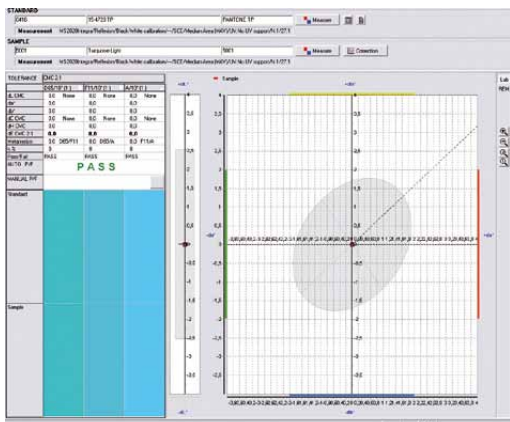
STANDARD

0416 | 15-4720 TP | PANTONE TP | Measure

Measurement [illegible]

SAMPLE

5901 | Turquoise Light | 5901 | Measure | Correction

Measurement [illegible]

TOLERANCE CMC 2:1

| | D65/10° (1) | F11/10° (2) | A/10° (3) |
|---|---|---|---|
| dL CMC | 0,0 None | 0,0 None | 0,0 None |
| da* | 0,0 | 0,0 | 0,0 |
| db* | 0,0 | 0,0 | 0,0 |
| dC CMC | 0,0 None | 0,0 None | 0,0 None |
| dH CMC | 0,0 | 0,0 | 0,0 |
| dE CMC 2:1 | 0,0 | 0,0 | 0,0 |
| metamerism | 0,0 D65/F11 | 0,0 D65/A | 0,0 F11/A |
| L.S. | 0 | 0 | 0 |
| Pass/Fail | PASS | PASS | PASS |
| AUTO P/F | PASS | | |
| MANUAL P/F | | | |

Standard

Sample

+dL*

Sample

+db*

-dL*

-da*

+da*

-db*

Lab

Lab

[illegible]